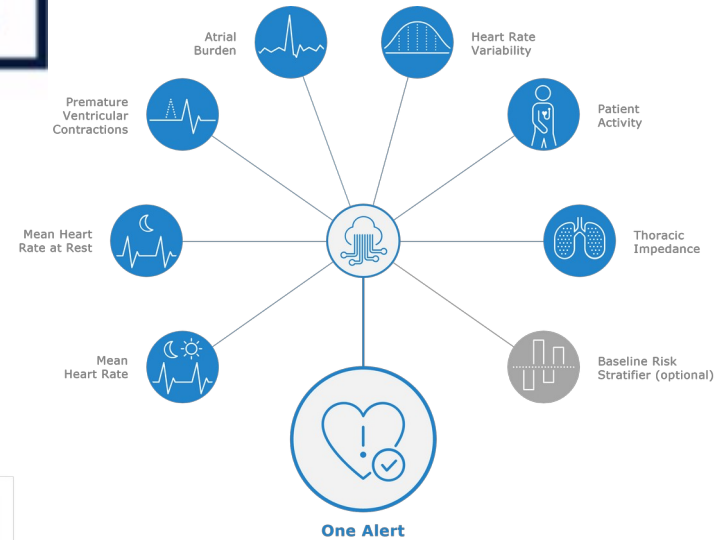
Atrial Burden

Heart Rate Variability

Premature Ventricular Contractions

Patient Activity

Mean Heart Rate at Rest

Thoracic Impedance

Mean Heart Rate

Baseline Risk Stratifier (optional)

One Alert